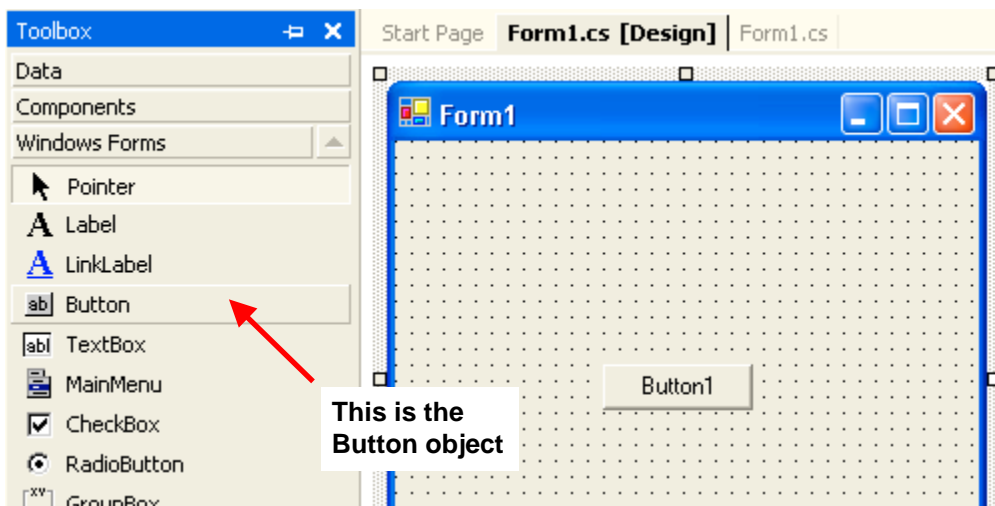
Toolbox

Data

Components

Windows Forms

Pointer

A Label

A LinkLabel

ab Button

abl TextBox

MainMenu

CheckBox

RadioButton

xv GroupBox

Start Page

Form1.cs [Design]

Form1.cs

Form1

Button1

This is the Button object